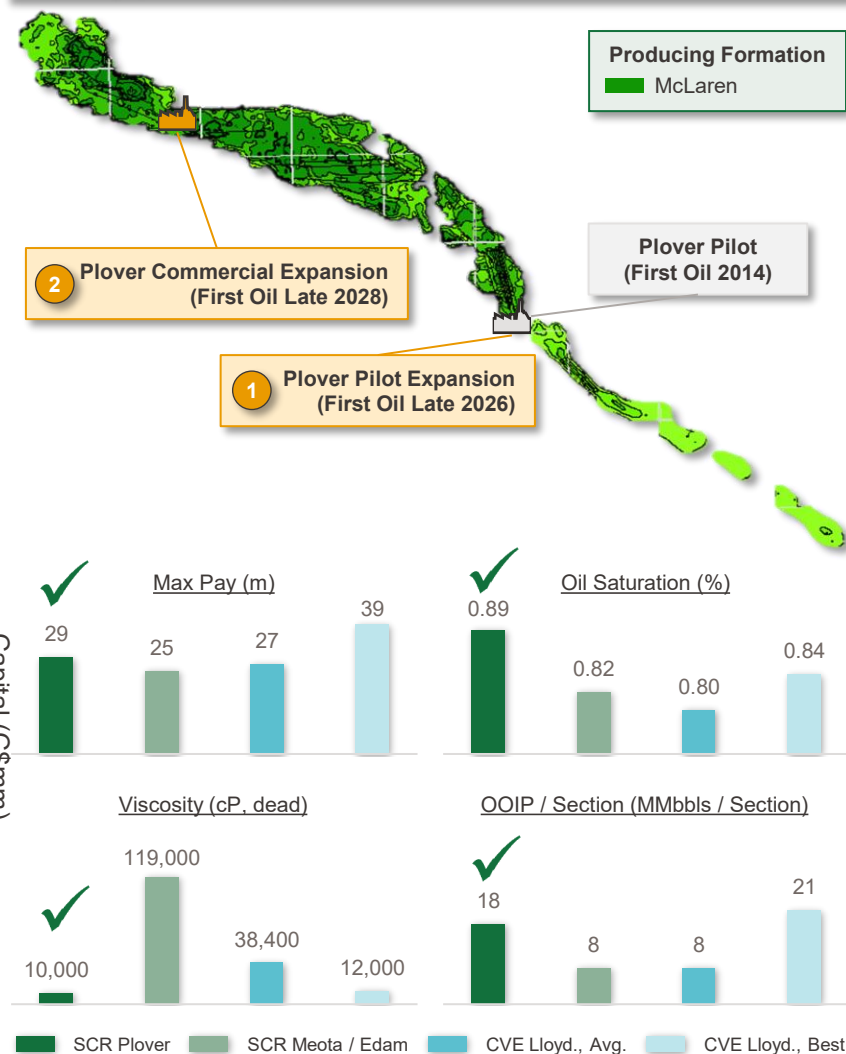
Producing Formation
McLaren

Plover Pilot
(First Oil 2014)

2 Plover Commercial Expansion
(First Oil Late 2028)

1 Plover Pilot Expansion
(First Oil Late 2026)

Capital (C$mm)

Max Pay (m)
29
25
27
39

Oil Saturation (%)
0.89
0.82
0.80
0.84

Viscosity (cP, dead)
10,000
119,000
38,400
12,000

OOIP / Section (MMbbls / Section)
18
8
8
21

SCR Plover
SCR Meota / Edam
CVE Lloyd., Avg.
CVE Lloyd., Best